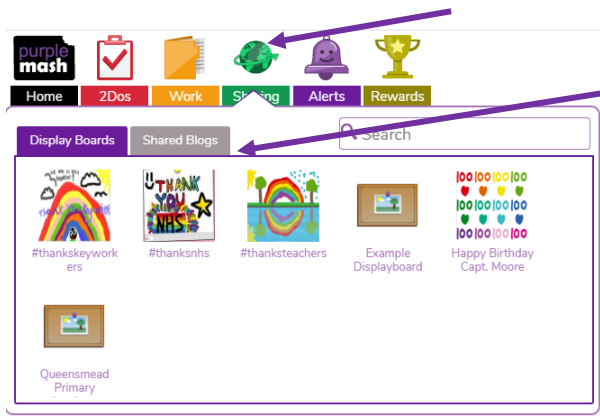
purple mash

Home
2Dos
Work
Sharing
Alerts
Rewards

Display Boards
Shared Blogs

Search

THANK YOU NHS

#thankskeyworkers
#thanksnhs
#thanksteachers
Example Displayboard
Happy Birthday Capt. Moore

Queensmead Primary